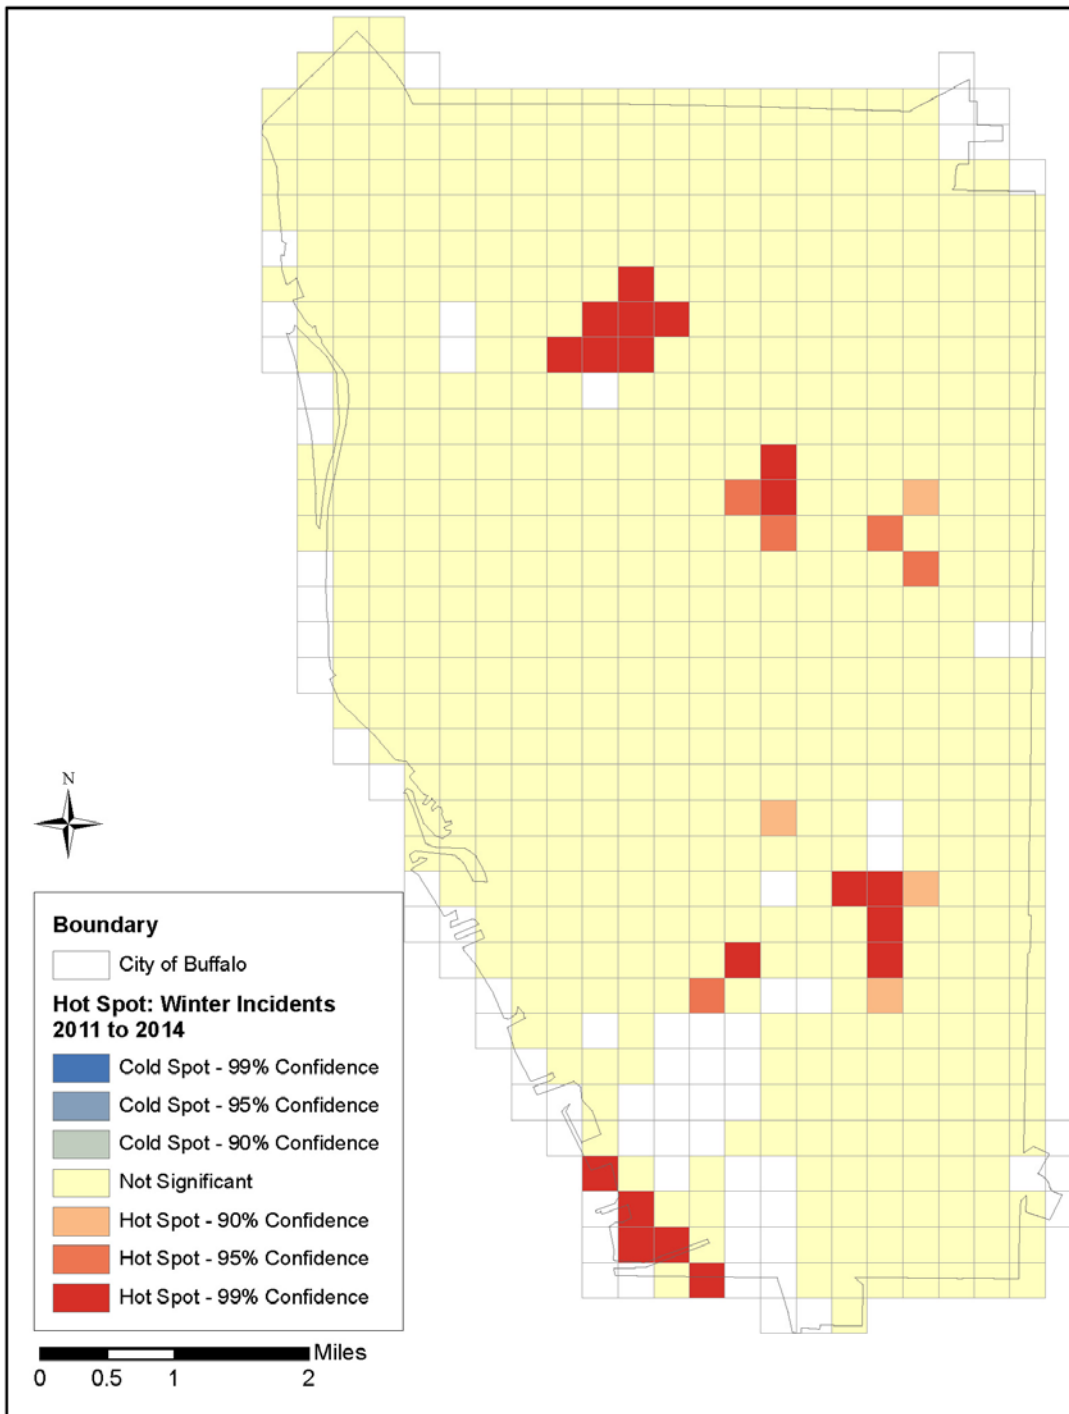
N

Boundary

City of Buffalo

Hot Spot: Winter Incidents 2011 to 2014

Cold Spot - 99% Confidence

Cold Spot - 95% Confidence

Cold Spot - 90% Confidence

Not Significant

Hot Spot - 90% Confidence

Hot Spot - 95% Confidence

Hot Spot - 99% Confidence

Miles

0 0.5 1 2